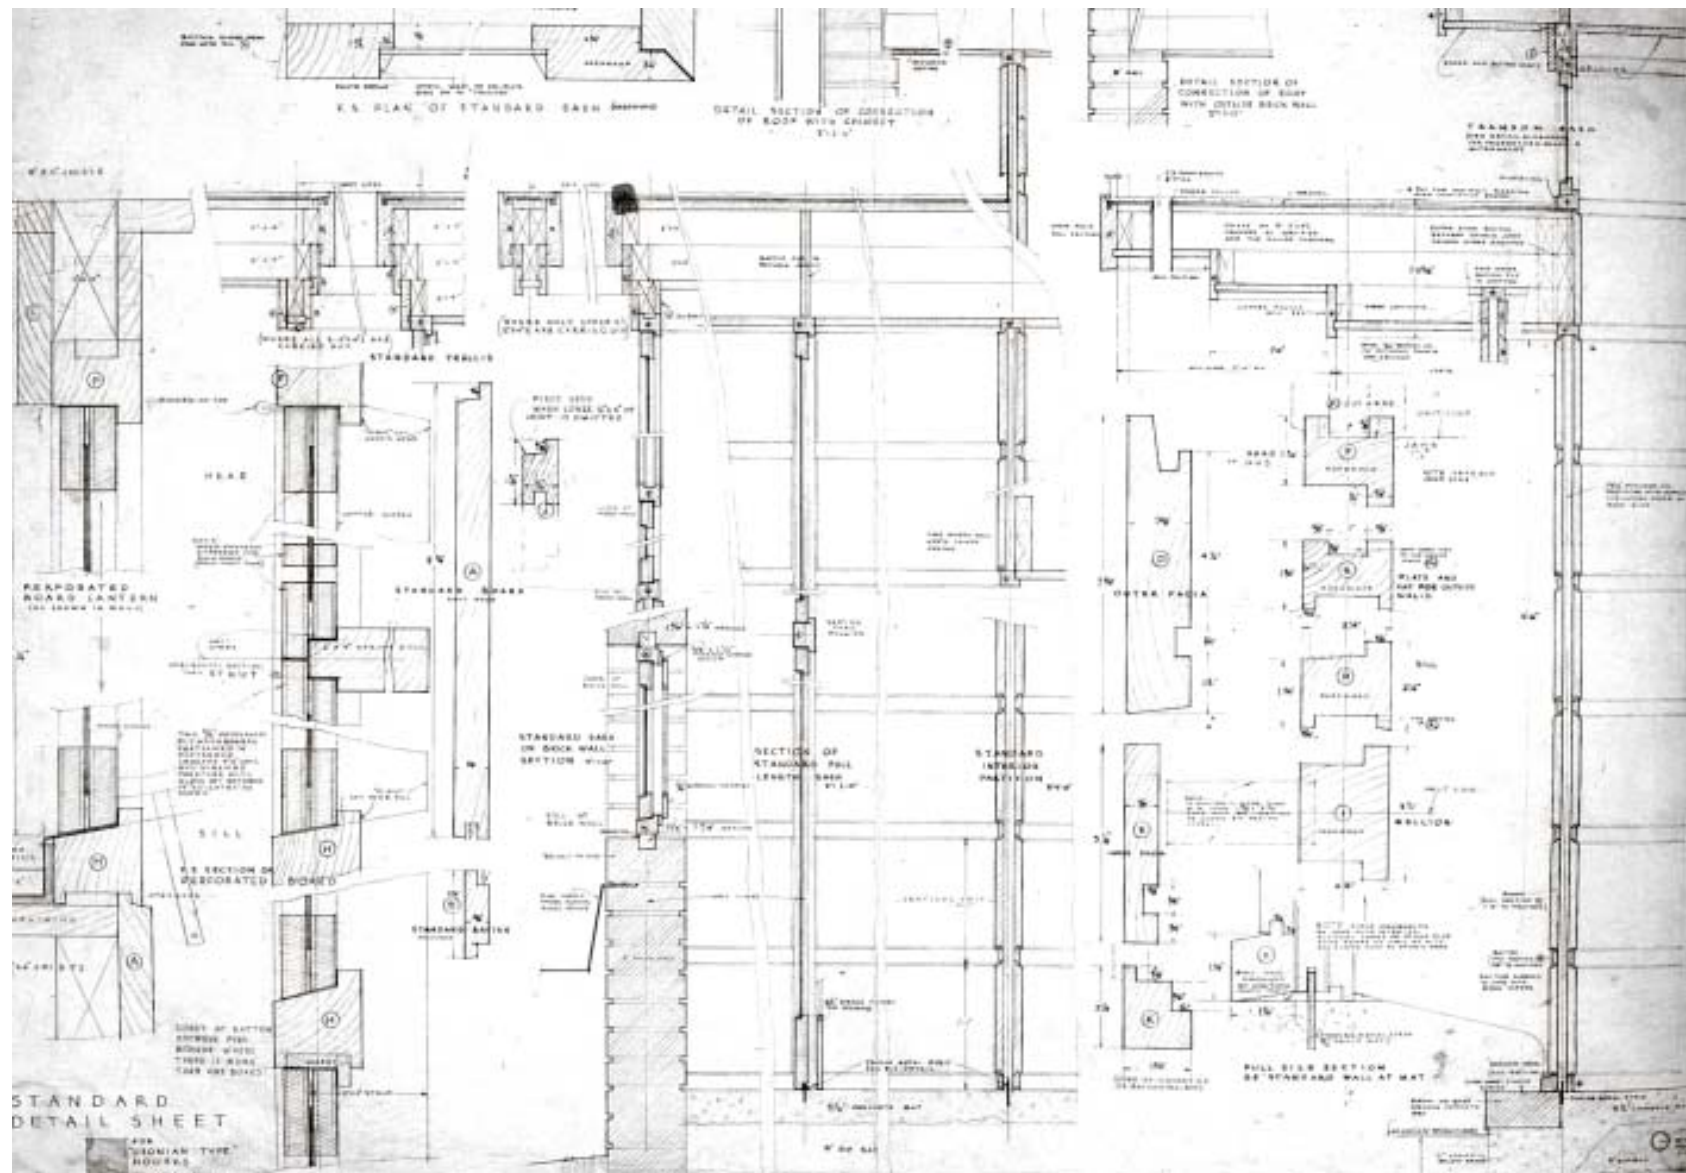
F.S. PLAN OF STANDARD SASH
DETAIL SECTION OF CONNECTION OF ROOF WITH CHIMNEY
DETAIL SECTION OF CONNECTION OF ROOF WITH OUTSIDE BRICK WALL
TRANSOM SASH
STANDARD TRELLIS
HEAD
PERFORATED BOARD LANTERN
STANDARD BOARD
SILL
F.S. SECTION OF PERFORATED BOARD
STANDARD BATTEN
STANDARD SASH ON BRICK WALL SECTION
SECTION OF STANDARD FULL LENGTH SASH
STANDARD INTERIOR PARTITION
OUTER FACIA
PLATE AND RAT RUN OUTSIDE WALLS
FULL SIZE SECTION OF STANDARD WALL AT MAT
STANDARD DETAIL SHEET
FOR "USONIAN TYPE" HOUSES